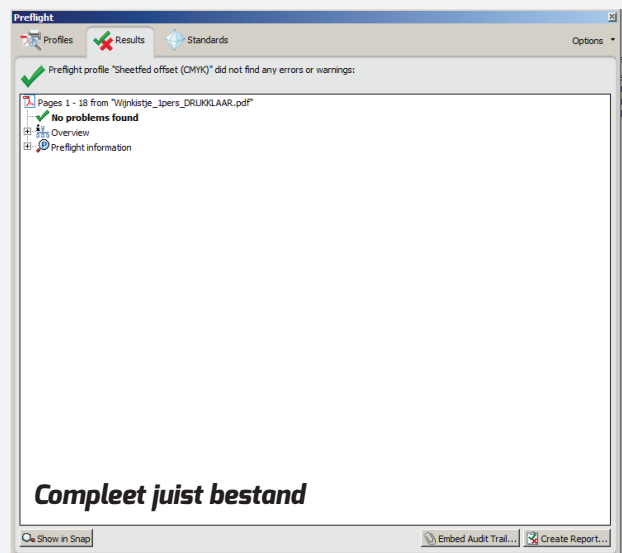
Preflight

Profiles Results Standards Options

Preflight profile "Sheetfed offset (CMYK)" did not find any errors or warnings:

Pages 1 - 18 from "Wijnkistje_1pers_DRUKKLAAR.pdf"
No problems found
Overview
Preflight information

Compleet juist bestand

Show in Snap Embed Audit Trail... Create Report...